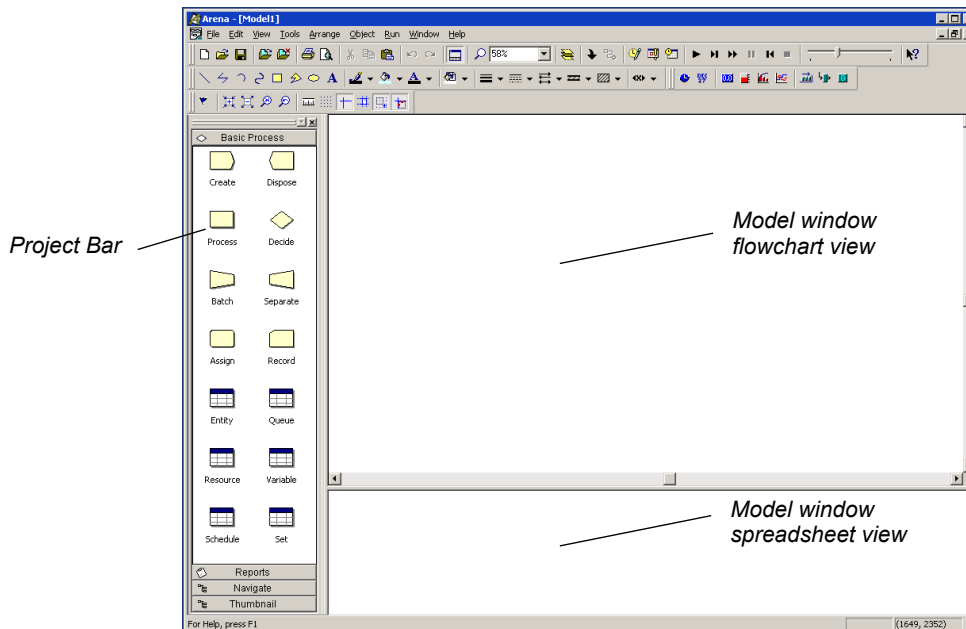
Arena - [Model1]

File Edit View Tools Arrange Object Run Window Help

58%

Basic Process

Create Dispose

Project Bar

Process Decide

Batch Separate

Assign Record

Entity Queue

Resource Variable

Schedule Set

Reports

Navigate

Thumbnail

Model window flowchart view

Model window spreadsheet view

For Help, press F1

(1649, 2352)